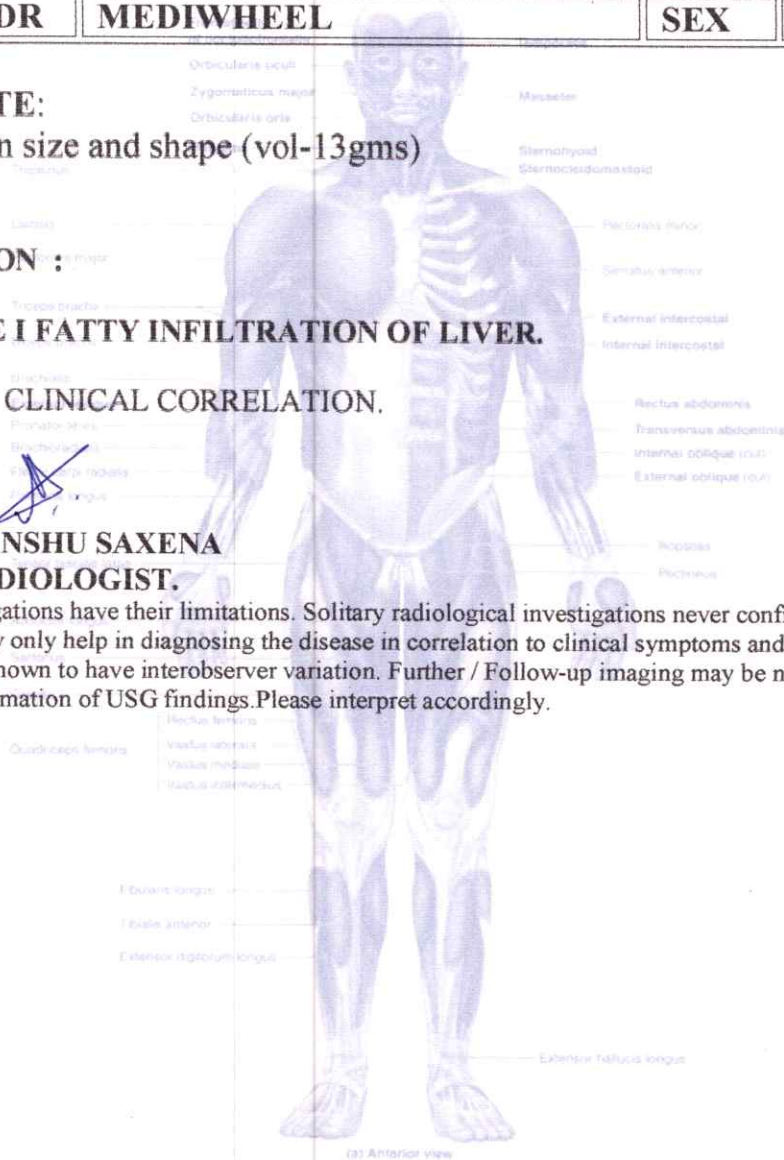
DR | MEDIWHEEL | SEX

TE:
n size and shape (vol-13gms)

ON :

E I FATTY INFILTRATION OF LIVER.

CLINICAL CORRELATION.

NSHU SAXENA
DIOLOGIST.

gations have their limitations. Solitary radiological investigations never conf
y only help in diagnosing the disease in correlation to clinical symptoms and
nown to have interobserver variation. Further / Follow-up imaging may be n
mation of USG findings.Please interpret accordingly.

Orbicularis oculi
Zygomaticus major
Orbicularis oris
Masseter
Sternohyoid
Sternocleidomastoid
Trapezius
Deltoid
Pectoralis major
Pectoralis minor
Serratus anterior
Triceps brachii
External intercostal
Internal intercostal
Brachialis
Rectus abdominis
Pronator teres
Transversus abdominis
Brachioradialis
Internal oblique (cut)
Flexor carpi radialis
External oblique (cut)
Palmaris longus
Iliopsoas
Pectineus
Rectus femoris
Vastus lateralis
Vastus medialis
Vastus intermedius
Quadriceps femoris
Fibularis longus
Tibialis anterior
Extensor digitorum longus
Extensor hallucis longus
(a) Anterior view